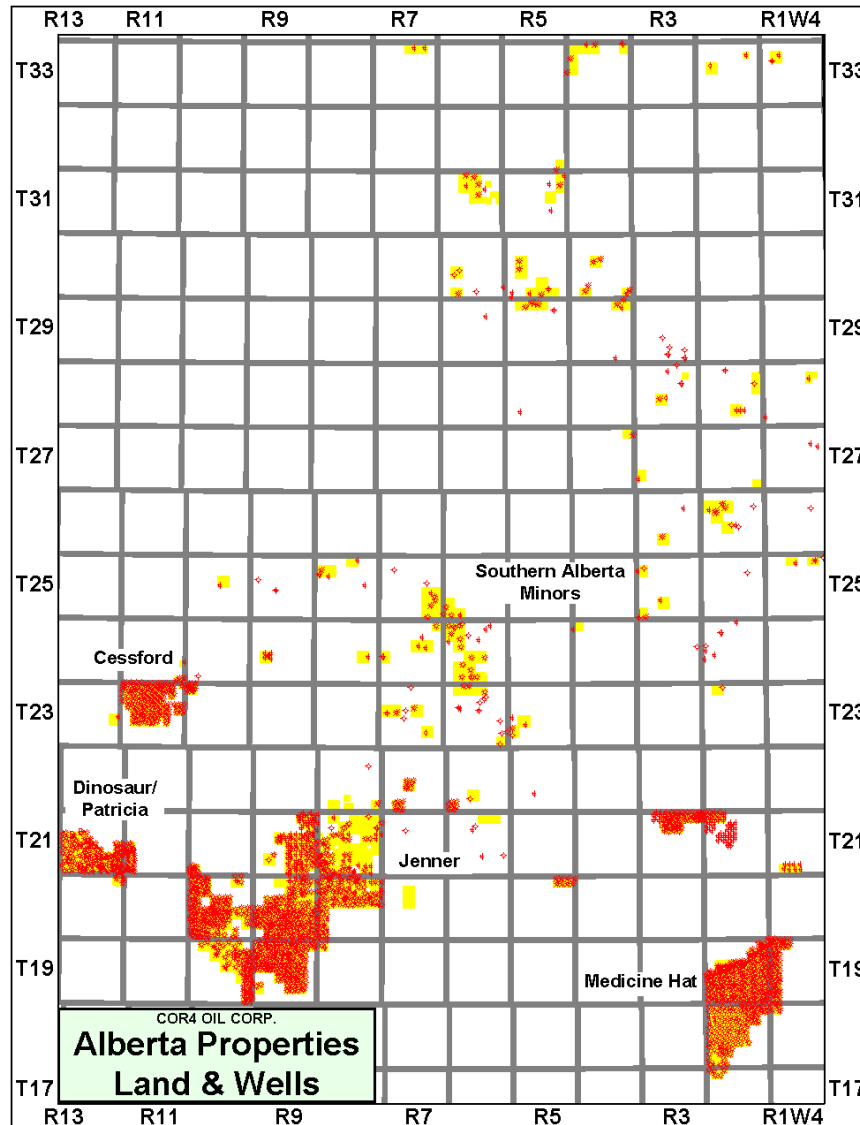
R13 R11 R9 R7 R5 R3 R1W4

T33 T31 T29 T27 T25 T23 T21 T19 T17

T33 T31 T29 T27 T25 T23 T21 T19 T17

Southern Alberta Minors

Cessford

Dinosaur/ Patricia

Jenner

Medicine Hat

COR4 OIL CORP.

Alberta Properties Land & Wells

R13 R11 R9 R7 R5 R3 R1W4